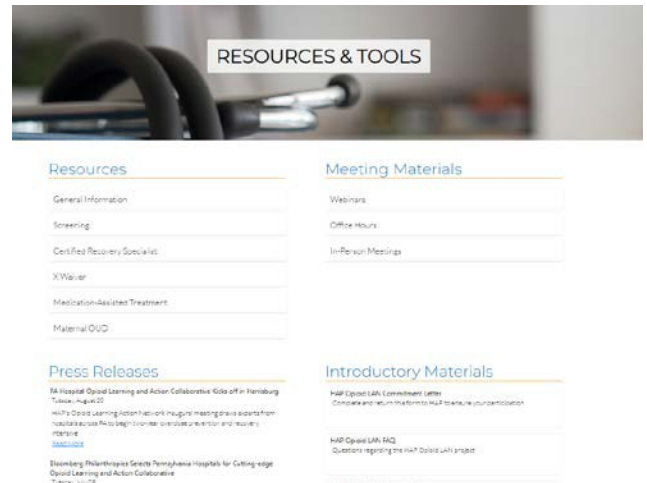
RESOURCES & TOOLS

Resources

General Information

Screening

Certified Recovery Specialist

X Waiver

Medication-Assisted Treatment

Maternal OUD

Meeting Materials

Webinars

Office Hours

In-Person Meetings

Press Releases

PA Hospital Opioid Learning and Action Collaborative Kicks off in Harrisburg
Tuesday, August 20

HAP's Opioid Learning Action Network inaugural meeting draws experts from hospitals across PA to begin overdose prevention and recovery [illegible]

Read more

Bloomberg Philanthropies Selects Pennsylvania Hospitals for Cutting-edge Opioid Learning and Action Collaborative
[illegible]

Introductory Materials

HAP Opioid LAN Commitment Letter
Complete and return this form to HAP to ensure your participation

HAP Opioid LAN FAQ
Questions regarding the HAP Opioid LAN project